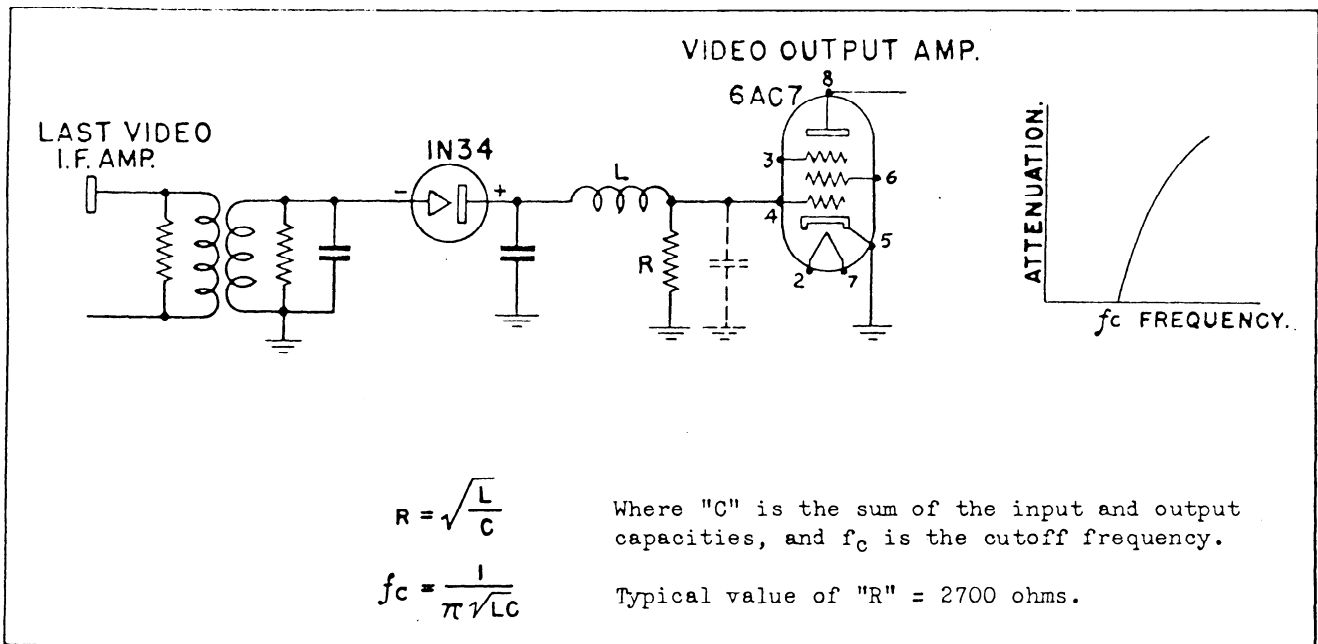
VIDEO OUTPUT AMP.

6AC7

8

LAST VIDEO I.F. AMP.

IN34

L

3

6

4

5

R

2

7

ATTENUATION.

$f_c$ FREQUENCY.

$R = \sqrt{\frac{L}{C}}$

$f_c = \frac{1}{\pi\sqrt{LC}}$

Where "C" is the sum of the input and output capacities, and $f_c$ is the cutoff frequency.

Typical value of "R" = 2700 ohms.